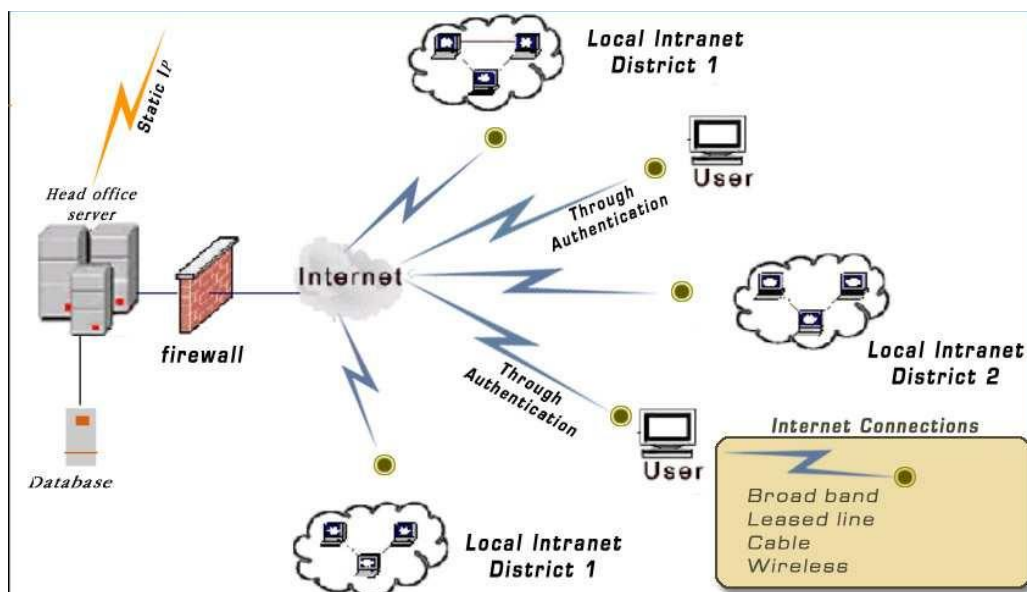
Local Intranet District 1

Static IP

Head office server

User

Through Authentication

Internet

firewall

Local Intranet District 2

Through Authentication

Internet Connections

User

Database

Broad band
Leased line
Cable
Wireless

Local Intranet District 1